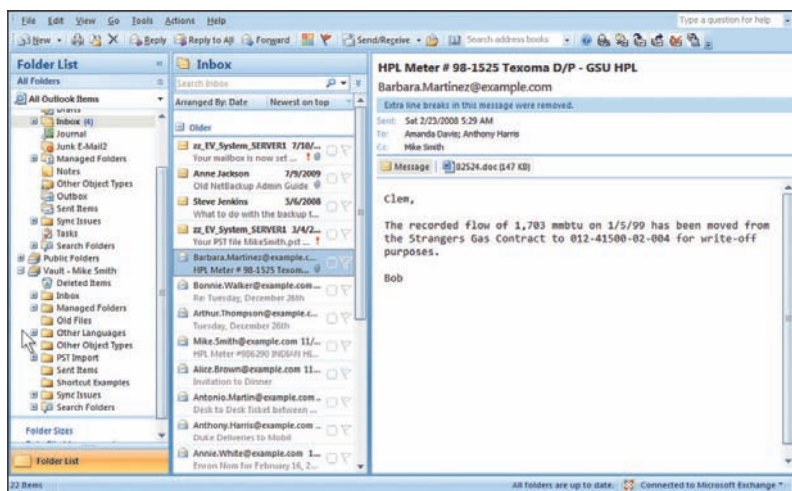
File Edit View Go Tools Actions Help

Type a question for help

New Reply Reply to All Forward Send/Receive Search address books

Folder List

All Folders

All Outlook Items

Inbox (4)
Journal
Junk E-Mail2
Managed Folders
Notes
Other Object Types
Outbox
Sent Items
Sync Issues
Tasks
Search Folders
Public Folders
Vault - Mike Smith
Deleted Items
Inbox
Managed Folders
Old Files
Other Languages
Other Object Types
PST Import
Sent Items
Shortcut Examples
Sync Issues
Search Folders

Folder Sizes

Folder List

Inbox

Search Inbox

Arranged By: Date Newest on top

Older

zz_EV_System_SERVER1 7/10/...
Your mailbox is now set ...

Anne Jackson 7/9/2009
Old NetBackup Admin Guide

Steve Jenkins 3/6/2008
What to do with the backup t...

zz_EV_System_SERVER1 3/4/2...
Your PST file MikeSmith.pst ...

Barbara.Martinez@example.c...
HPL Meter # 98-1525 Texom...

Bonnie.Walker@example.com...
Re: Tuesday, December 26th

Arthur.Thompson@example.c...
Tuesday, December 26th

Mike.Smith@example.com 11/...
HPL Meter #986290 INDIAN HI...

Alice.Brown@example.com 11...
Invitation to Dinner

Antonio.Martin@example.com ...
Desk to Desk Ticket between ...

Anthony.Harris@example.com ...
Duke Deliveries to Mobil

Annie.White@example.com 1...
Enron Nom for February 16, 2...

HPL Meter # 98-1525 Texoma D/P - GSU HPL

Barbara.Martinez@example.com

Extra line breaks in this message were removed.

Sent: Sat 2/23/2008 5:29 AM
To: Amanda Davis; Anthony Harris
Cc: Mike Smith

Message 82524.doc (147 KB)

Clem,

The recorded flow of 1,703 mmbtu on 1/5/99 has been moved from the Strangers Gas Contract to 012-41500-02-004 for write-off purposes.

Bob

22 Items

All folders are up to date. Connected to Microsoft Exchange